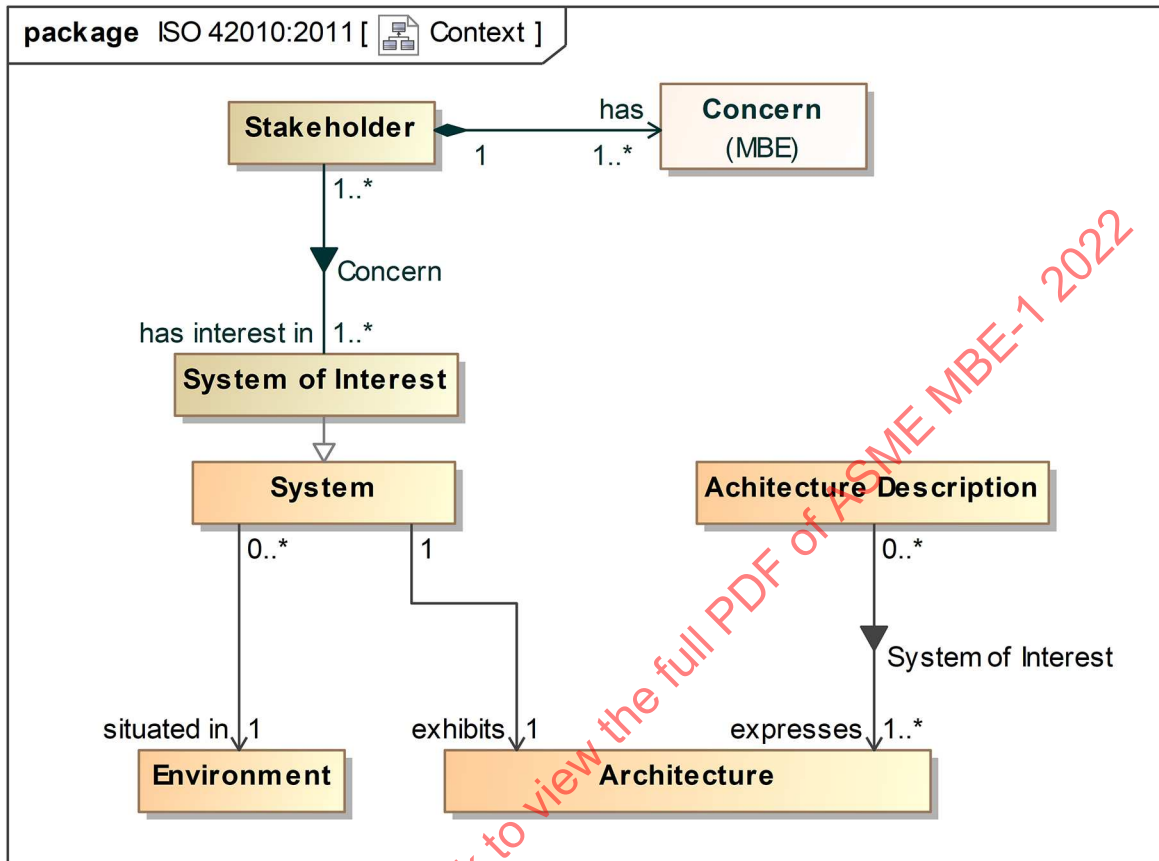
package ISO 42010:2011 [ Context ]

Stakeholder

has

Concern
(MBE)

1

1..*

1..*

Concern

has interest in

1..*

System of Interest

System

Achitecture Description

0..*

1

0..*

System of Interest

situated in

1

exhibits

1

expresses

1..*

Environment

Architecture

to view the full PDF of ASME MBE-1 2022